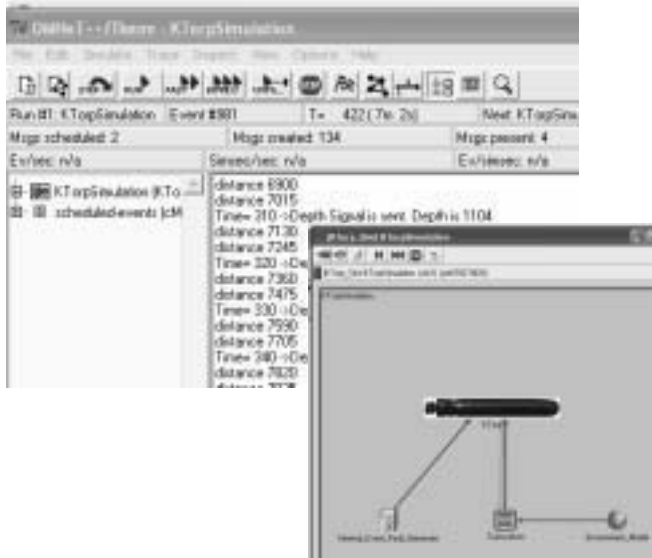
OMNeT++/Tkenv - KTorpSimulation

File Edit Simulate Trace Inspect View Options Help

Run #1: KTorpSimulation | Event #881 | T= 422 (7m 2s) | Next: KTorpSimu

Msgs scheduled: 2 | Msgs created: 134 | Msgs present: 4

Ev/sec: n/a | Simsec/sec: n/a | Ev/simsec: n/a

KTorpSimulation (KTo
scheduled-events (cM

distance 6900
distance 7015
Time= 310 ->Depth Signal is sent. Depth is 1104
distance 7130
distance 7245
Time= 320 ->De
distance 7360
distance 7475
Time= 330 ->De
distance 7590
distance 7705
Time= 340 ->De
distance 7820
distance 7935

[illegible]

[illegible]

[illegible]

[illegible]

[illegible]

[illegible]

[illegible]